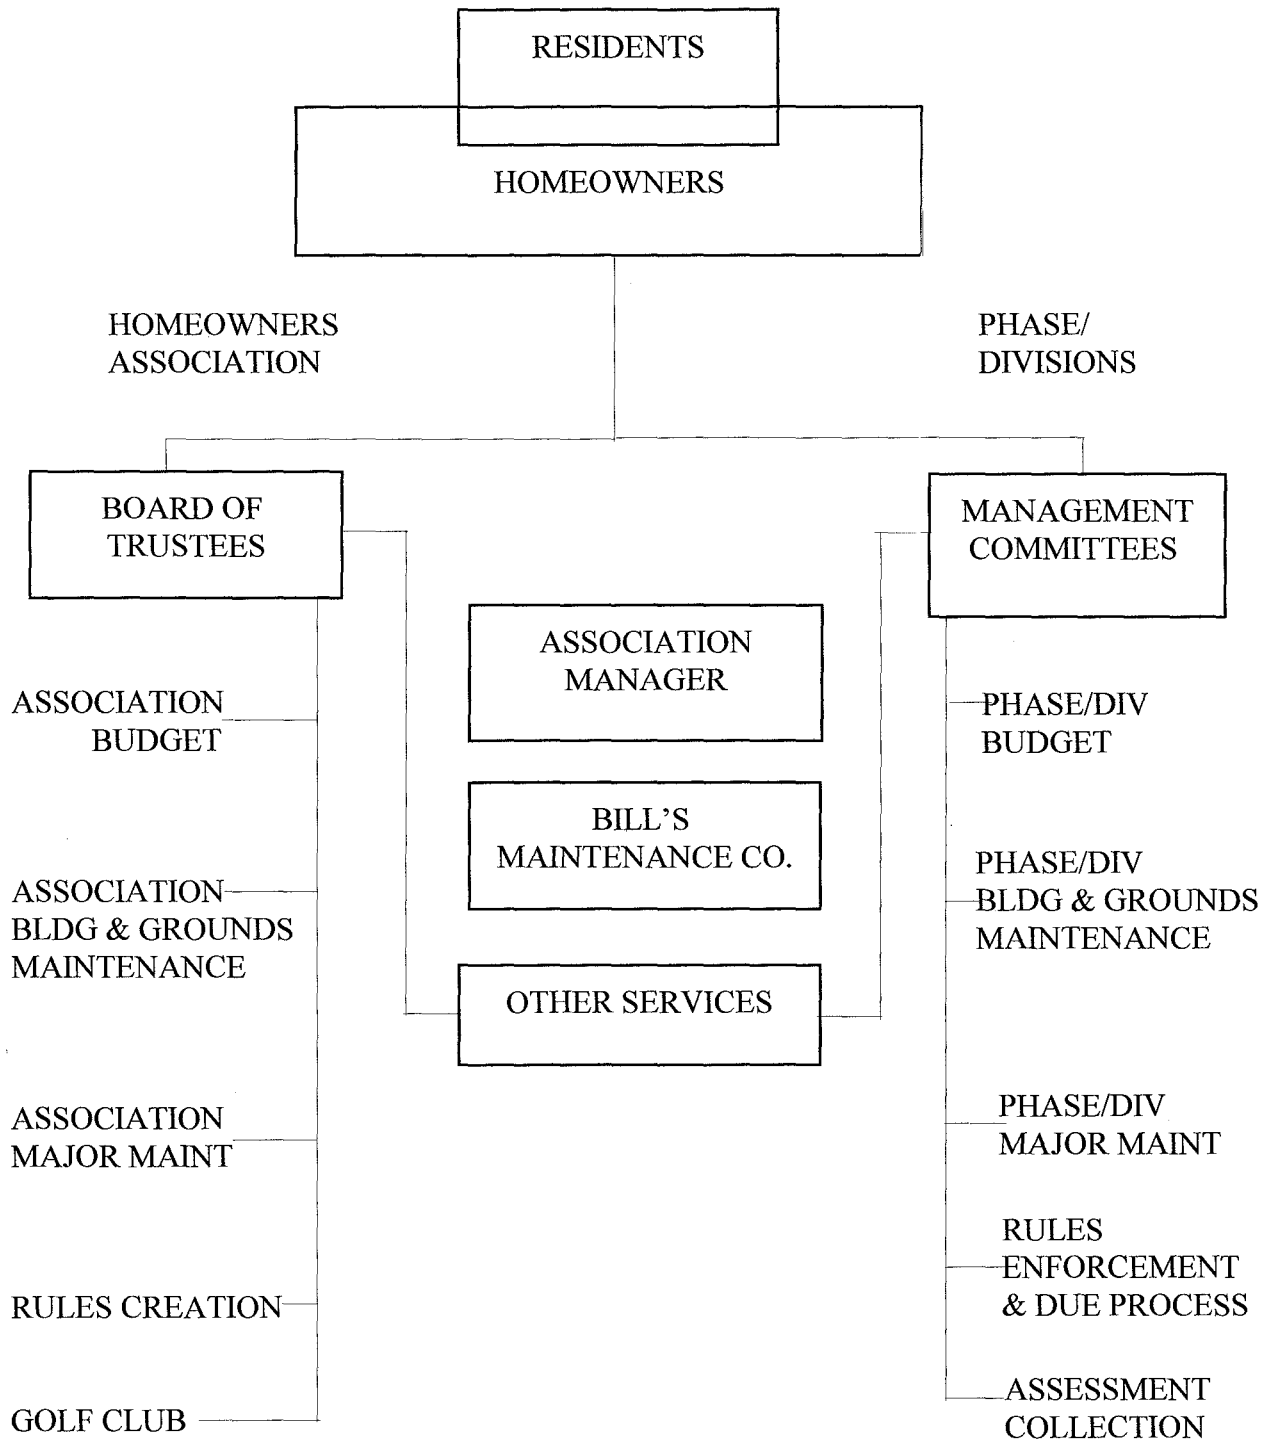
RESIDENTS

HOMEOWNERS

HOMEOWNERS ASSOCIATION

PHASE/ DIVISIONS

BOARD OF TRUSTEES

MANAGEMENT COMMITTEES

ASSOCIATION MANAGER

BILL'S MAINTENANCE CO.

OTHER SERVICES

ASSOCIATION BUDGET

ASSOCIATION BLDG & GROUNDS MAINTENANCE

ASSOCIATION MAJOR MAINT

RULES CREATION

GOLF CLUB

PHASE/DIV BUDGET

PHASE/DIV BLDG & GROUNDS MAINTENANCE

PHASE/DIV MAJOR MAINT

RULES ENFORCEMENT & DUE PROCESS

ASSESSMENT COLLECTION